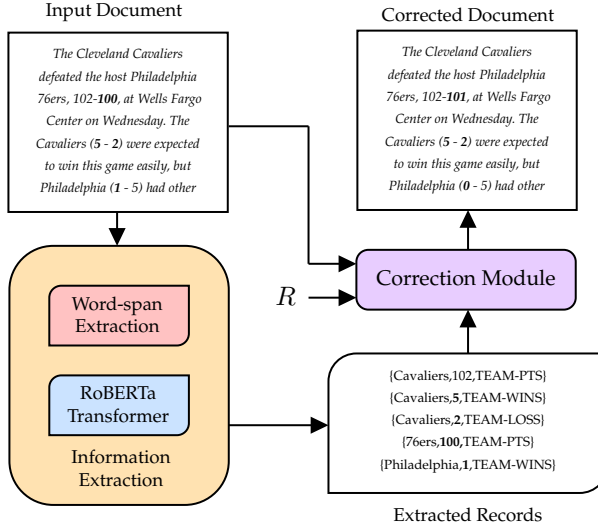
Input Document

The Cleveland Cavaliers defeated the host Philadelphia 76ers, 102-**100**, at Wells Fargo Center on Wednesday. The Cavaliers (**5** - **2**) were expected to win this game easily, but Philadelphia (**1** - 5) had other

Corrected Document

The Cleveland Cavaliers defeated the host Philadelphia 76ers, 102-**101**, at Wells Fargo Center on Wednesday. The Cavaliers (**5** - **2**) were expected to win this game easily, but Philadelphia (**0** - 5) had other

$R$

Correction Module

Word-span Extraction

RoBERTa Transformer

Information Extraction

{Cavaliers,102,TEAM-PTS}
{Cavaliers,**5**,TEAM-WINS}
{Cavaliers,**2**,TEAM-LOSS}
{76ers,**100**,TEAM-PTS}
{Philadelphia,**1**,TEAM-WINS}

Extracted Records